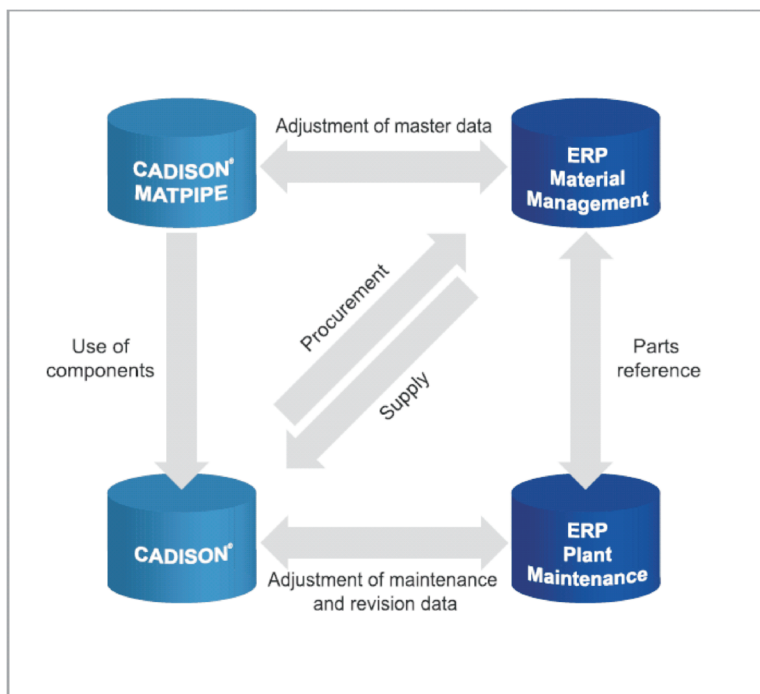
Adjustment of master data

CADISON® MATPIPE

ERP Material Management

Use of components

Procurement

Supply

Parts reference

CADISON®

ERP Plant Maintenance

Adjustment of maintenance and revision data